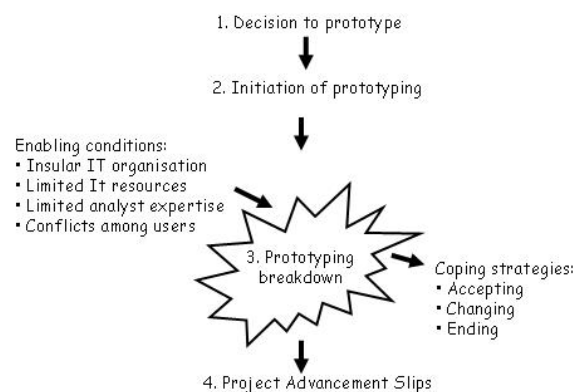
1. Decision to prototype

2. Initiation of prototyping

Enabling conditions:
• Insular IT organisation
• Limited It resources
• Limited analyst expertise
• Conflicts among users

3. Prototyping breakdown

Coping strategies:
• Accepting
• Changing
• Ending

4. Project Advancement Slips